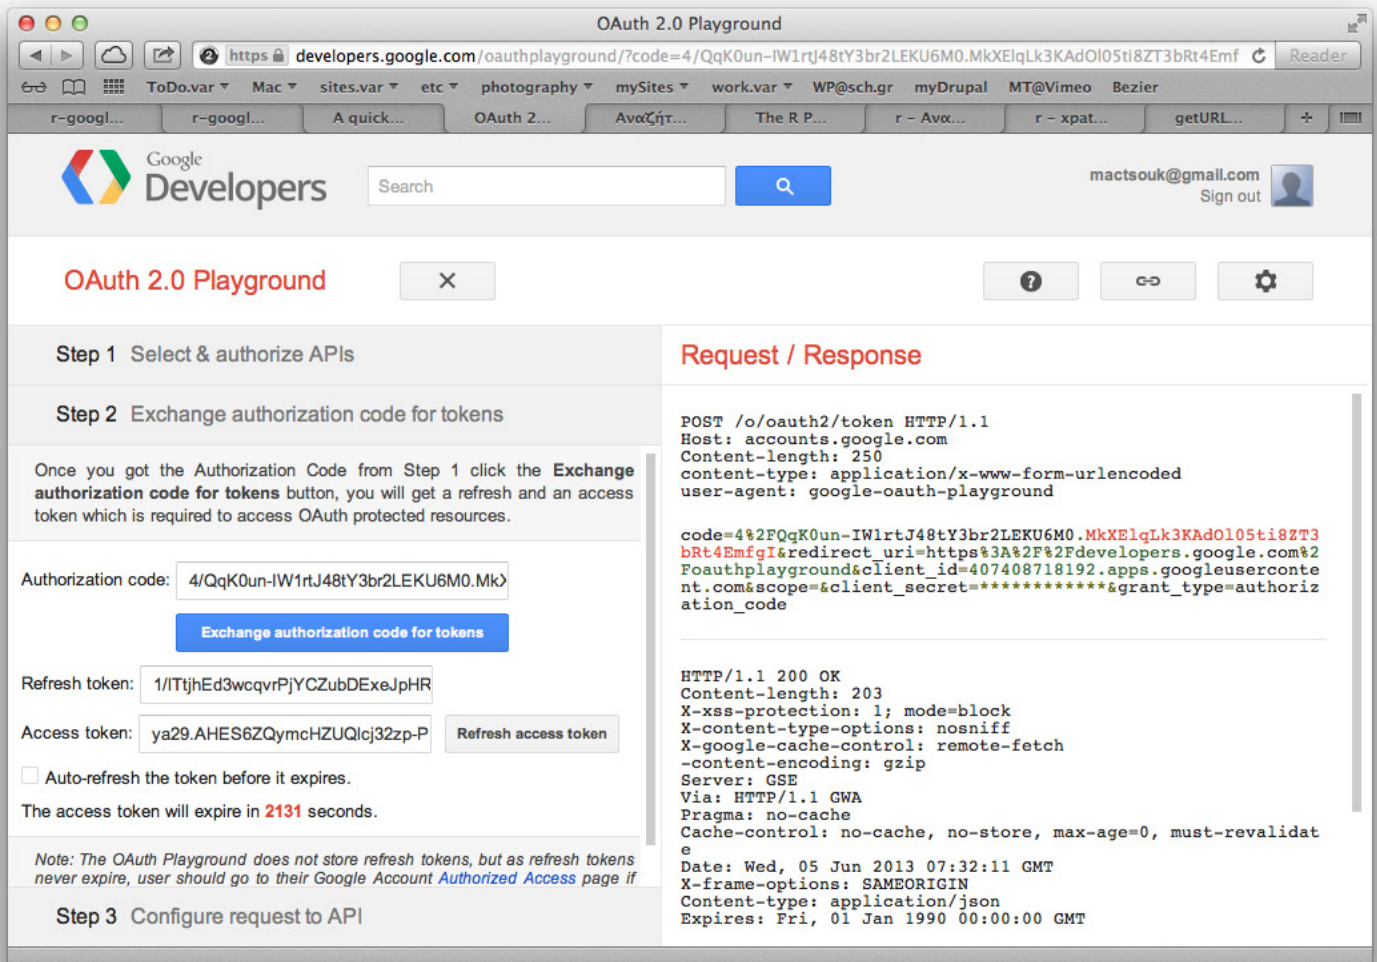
OAuth 2.0 Playground

https developers.google.com/oauthplayground/?code=4/QqK0un-IW1rtJ48tY3br2LEKU6M0.MkXElqLk3KAdOl05ti8ZT3bRt4Emf

Reader

ToDo.var Mac sites.var etc photography mySites work.var WP@sch.gr myDrupal MT@Vimeo Bezier

r-googl... r-googl... A quick... OAuth 2... Αναζήτ... The R P... r – Ava... r – xpat... getURL...

Google Developers

Search

mactsouk@gmail.com
Sign out

OAuth 2.0 Playground

Step 1 Select & authorize APIs

Step 2 Exchange authorization code for tokens

Once you got the Authorization Code from Step 1 click the **Exchange authorization code for tokens** button, you will get a refresh and an access token which is required to access OAuth protected resources.

Authorization code: 4/QqK0un-IW1rtJ48tY3br2LEKU6M0.Mk

Exchange authorization code for tokens

Refresh token: 1/lTtjhEd3wcqvrPjYCZubDExeJpHR

Access token: ya29.AHES6ZQymcHZUQlcj32zp-P

Refresh access token

Auto-refresh the token before it expires.

The access token will expire in 2131 seconds.

Note: The OAuth Playground does not store refresh tokens, but as refresh tokens never expire, user should go to their Google Account Authorized Access page if

Step 3 Configure request to API

Request / Response

POST /o/oauth2/token HTTP/1.1
Host: accounts.google.com
Content-length: 250
content-type: application/x-www-form-urlencoded
user-agent: google-oauth-playground

code=4%2FQqK0un-IW1rtJ48tY3br2LEKU6M0.MkXElqLk3KAdOl05ti8ZT3bRt4EmfgI&redirect_uri=https%3A%2F%2Fdevelopers.google.com%2Foauthplayground&client_id=407408718192.apps.googleusercontent.com&scope=&client_secret=************&grant_type=authorization_code

HTTP/1.1 200 OK
Content-length: 203
X-xss-protection: 1; mode=block
X-content-type-options: nosniff
X-google-cache-control: remote-fetch
-content-encoding: gzip
Server: GSE
Via: HTTP/1.1 GWA
Pragma: no-cache
Cache-control: no-cache, no-store, max-age=0, must-revalidate
Date: Wed, 05 Jun 2013 07:32:11 GMT
X-frame-options: SAMEORIGIN
Content-type: application/json
Expires: Fri, 01 Jan 1990 00:00:00 GMT